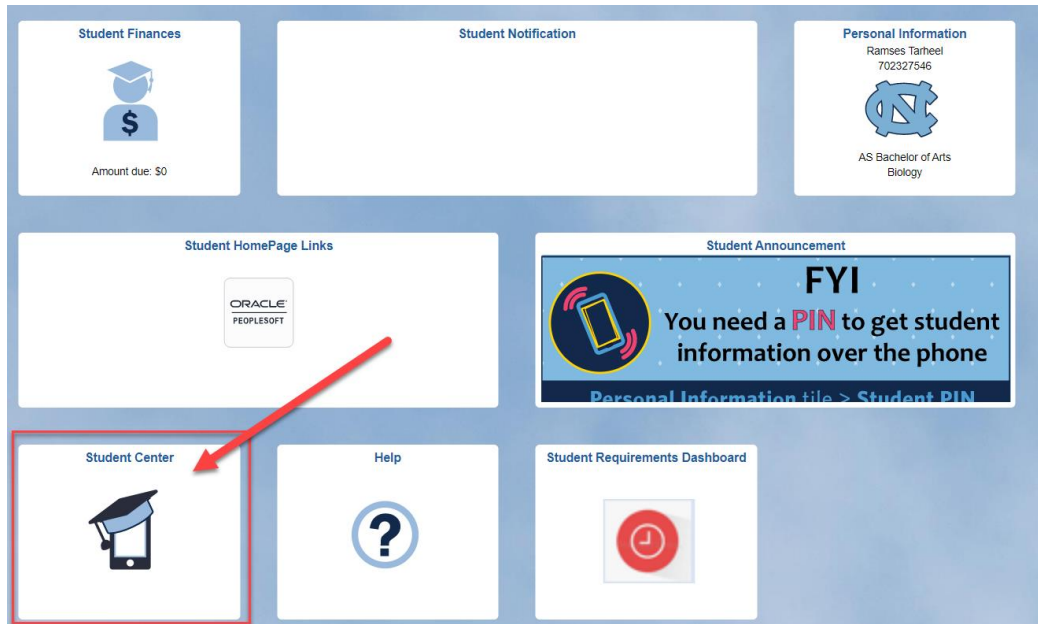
Student Finances

Amount due: $0

Student Notification

Personal Information
Ramses Tarheel
702327546

AS Bachelor of Arts
Biology

Student HomePage Links

ORACLE
PEOPLESOFT

Student Announcement

FYI
You need a PIN to get student information over the phone

Personal Information tile > Student PIN

Student Center

Help

Student Requirements Dashboard